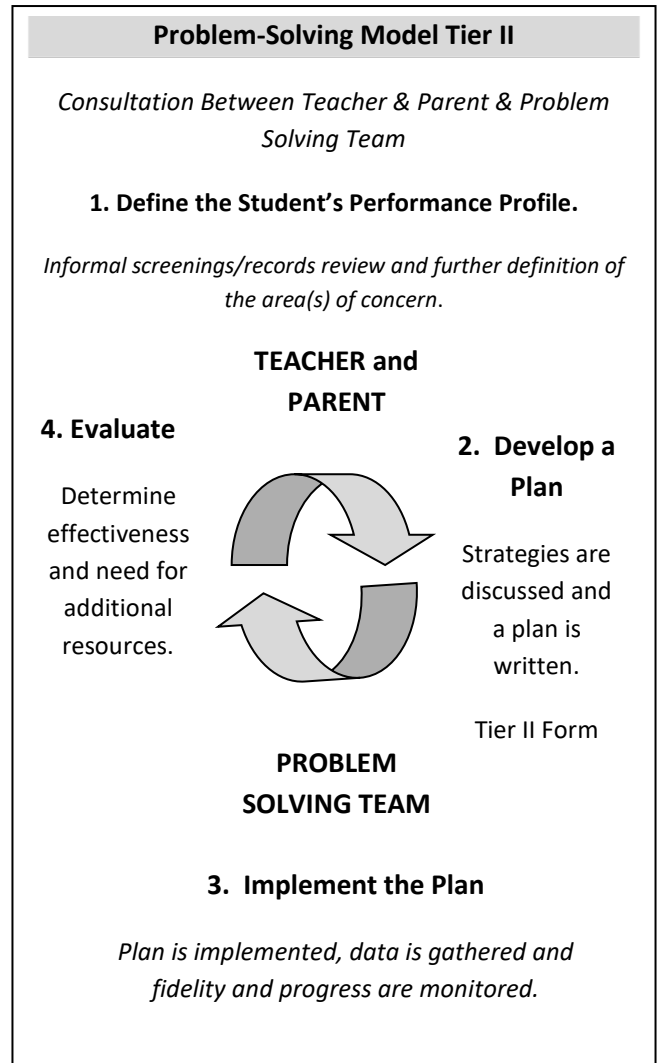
Problem-Solving Model Tier II

Consultation Between Teacher & Parent & Problem Solving Team

1. Define the Student's Performance Profile.

Informal screenings/records review and further definition of the area(s) of concern.

TEACHER and PARENT

4. Evaluate

Determine effectiveness and need for additional resources.

2. Develop a Plan

Strategies are discussed and a plan is written.

Tier II Form

PROBLEM SOLVING TEAM

3. Implement the Plan

Plan is implemented, data is gathered and fidelity and progress are monitored.